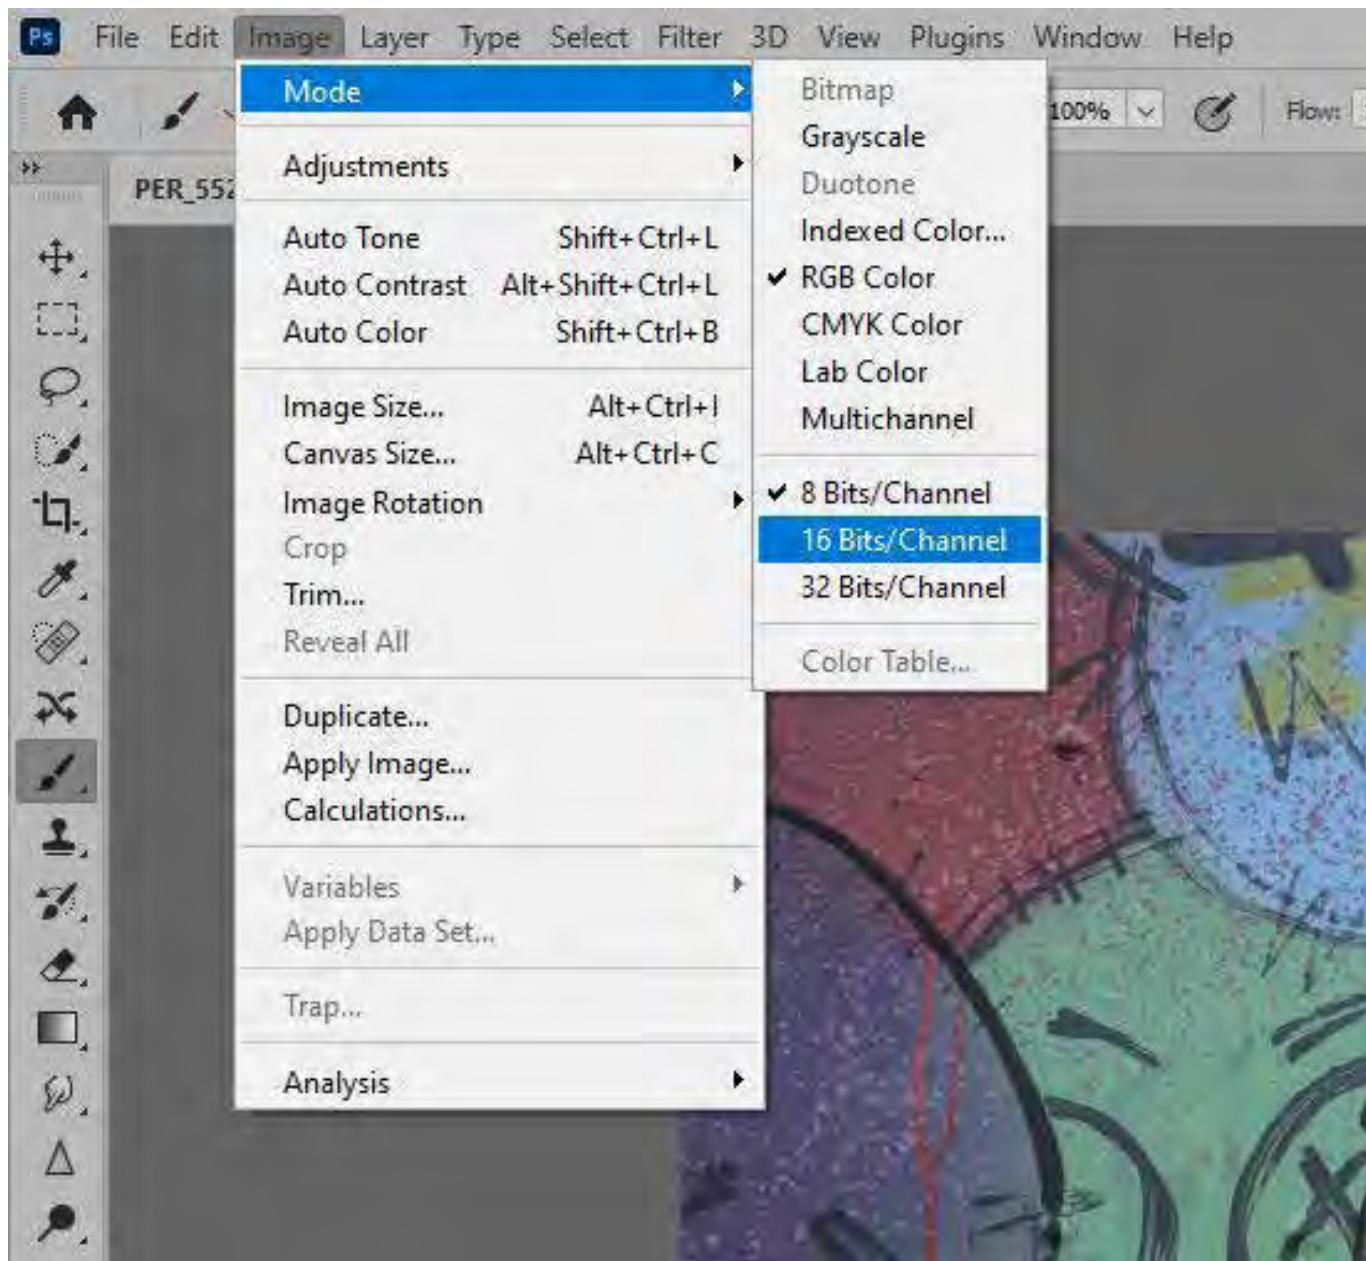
Ps File Edit Image Layer Type Select Filter 3D View Plugins Window Help

100% Flow:

PER_552

Mode
Adjustments
Auto Tone Shift+Ctrl+L
Auto Contrast Alt+Shift+Ctrl+L
Auto Color Shift+Ctrl+B
Image Size... Alt+Ctrl+I
Canvas Size... Alt+Ctrl+C
Image Rotation
Crop
Trim...
Reveal All
Duplicate...
Apply Image...
Calculations...
Variables
Apply Data Set...
Trap...
Analysis

Bitmap
Grayscale
Duotone
Indexed Color...
✔ RGB Color
CMYK Color
Lab Color
Multichannel
✔ 8 Bits/Channel
16 Bits/Channel
32 Bits/Channel
Color Table...